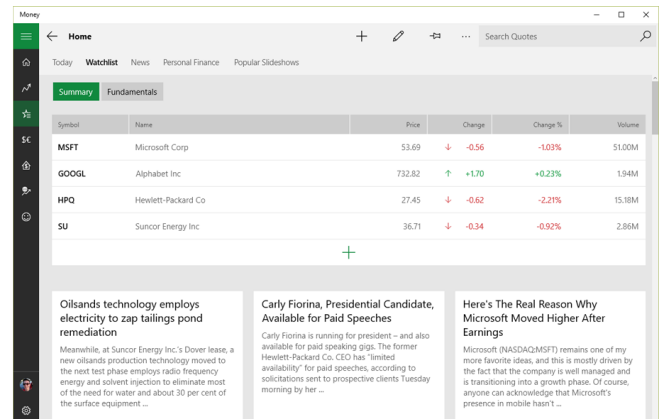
Money

Home

Search Quotes

Today Watchlist News Personal Finance Popular Slideshows

Summary Fundamentals

| Symbol | Name | Price | Change | Change % | Volume |
|---|---|---|---|---|---|
| MSFT | Microsoft Corp | 53.69 | ↓ -0.56 | -1.03% | 51.00M |
| GOOGL | Alphabet Inc | 732.82 | ↑ +1.70 | +0.23% | 1.94M |
| HPQ | Hewlett-Packard Co | 27.45 | ↓ -0.62 | -2.21% | 15.18M |
| SU | Suncor Energy Inc | 36.71 | ↓ -0.34 | -0.92% | 2.86M |

+

Oilsands technology employs electricity to zap tailings pond remediation

Meanwhile, at Suncor Energy Inc.'s Dover lease, a new oilsands production technology moved to the next test phase employs radio frequency energy and solvent injection to eliminate most of the need for water and about 40 per cent of the surface equipment ...

Carly Fiorina, Presidential Candidate, Available for Paid Speeches

Carly Fiorina is running for president – and also available for paid speaking gigs. The former Hewlett-Packard Co. CEO has "limited availability" for paid speeches, according to solicitations sent to prospective clients Tuesday morning by her ...

Here's The Real Reason Why Microsoft Moved Higher After Earnings

Microsoft (NASDAQ:MSFT) remains one of my more favorite ideas, and this is mostly driven by the fact that the company is well managed and is transitioning into a growth phase. Of course, anyone can acknowledge that Microsoft's presence in mobile hasn't ...